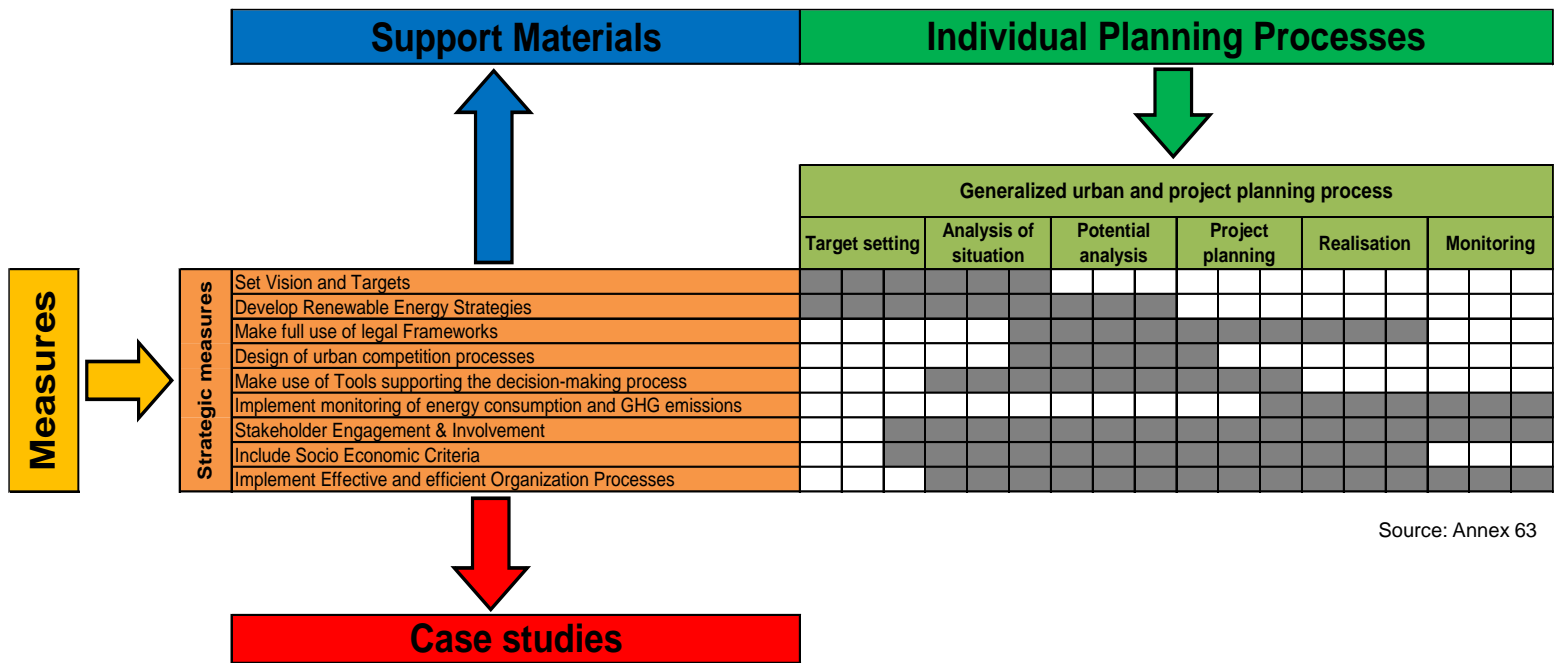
Support Materials

Individual Planning Processes

Generalized urban and project planning process

| Target setting | Analysis of situation | Potential analysis | Project planning | Realisation | Monitoring |
|---|---|---|---|---|---|

Measures

Strategic measures

Set Vision and Targets
Develop Renewable Energy Strategies
Make full use of legal Frameworks
Design of urban competition processes
Make use of Tools supporting the decision-making process
Implement monitoring of energy consumption and GHG emissions
Stakeholder Engagement & Involvement
Include Socio Economic Criteria
Implement Effective and efficient Organization Processes

Source: Annex 63

Case studies